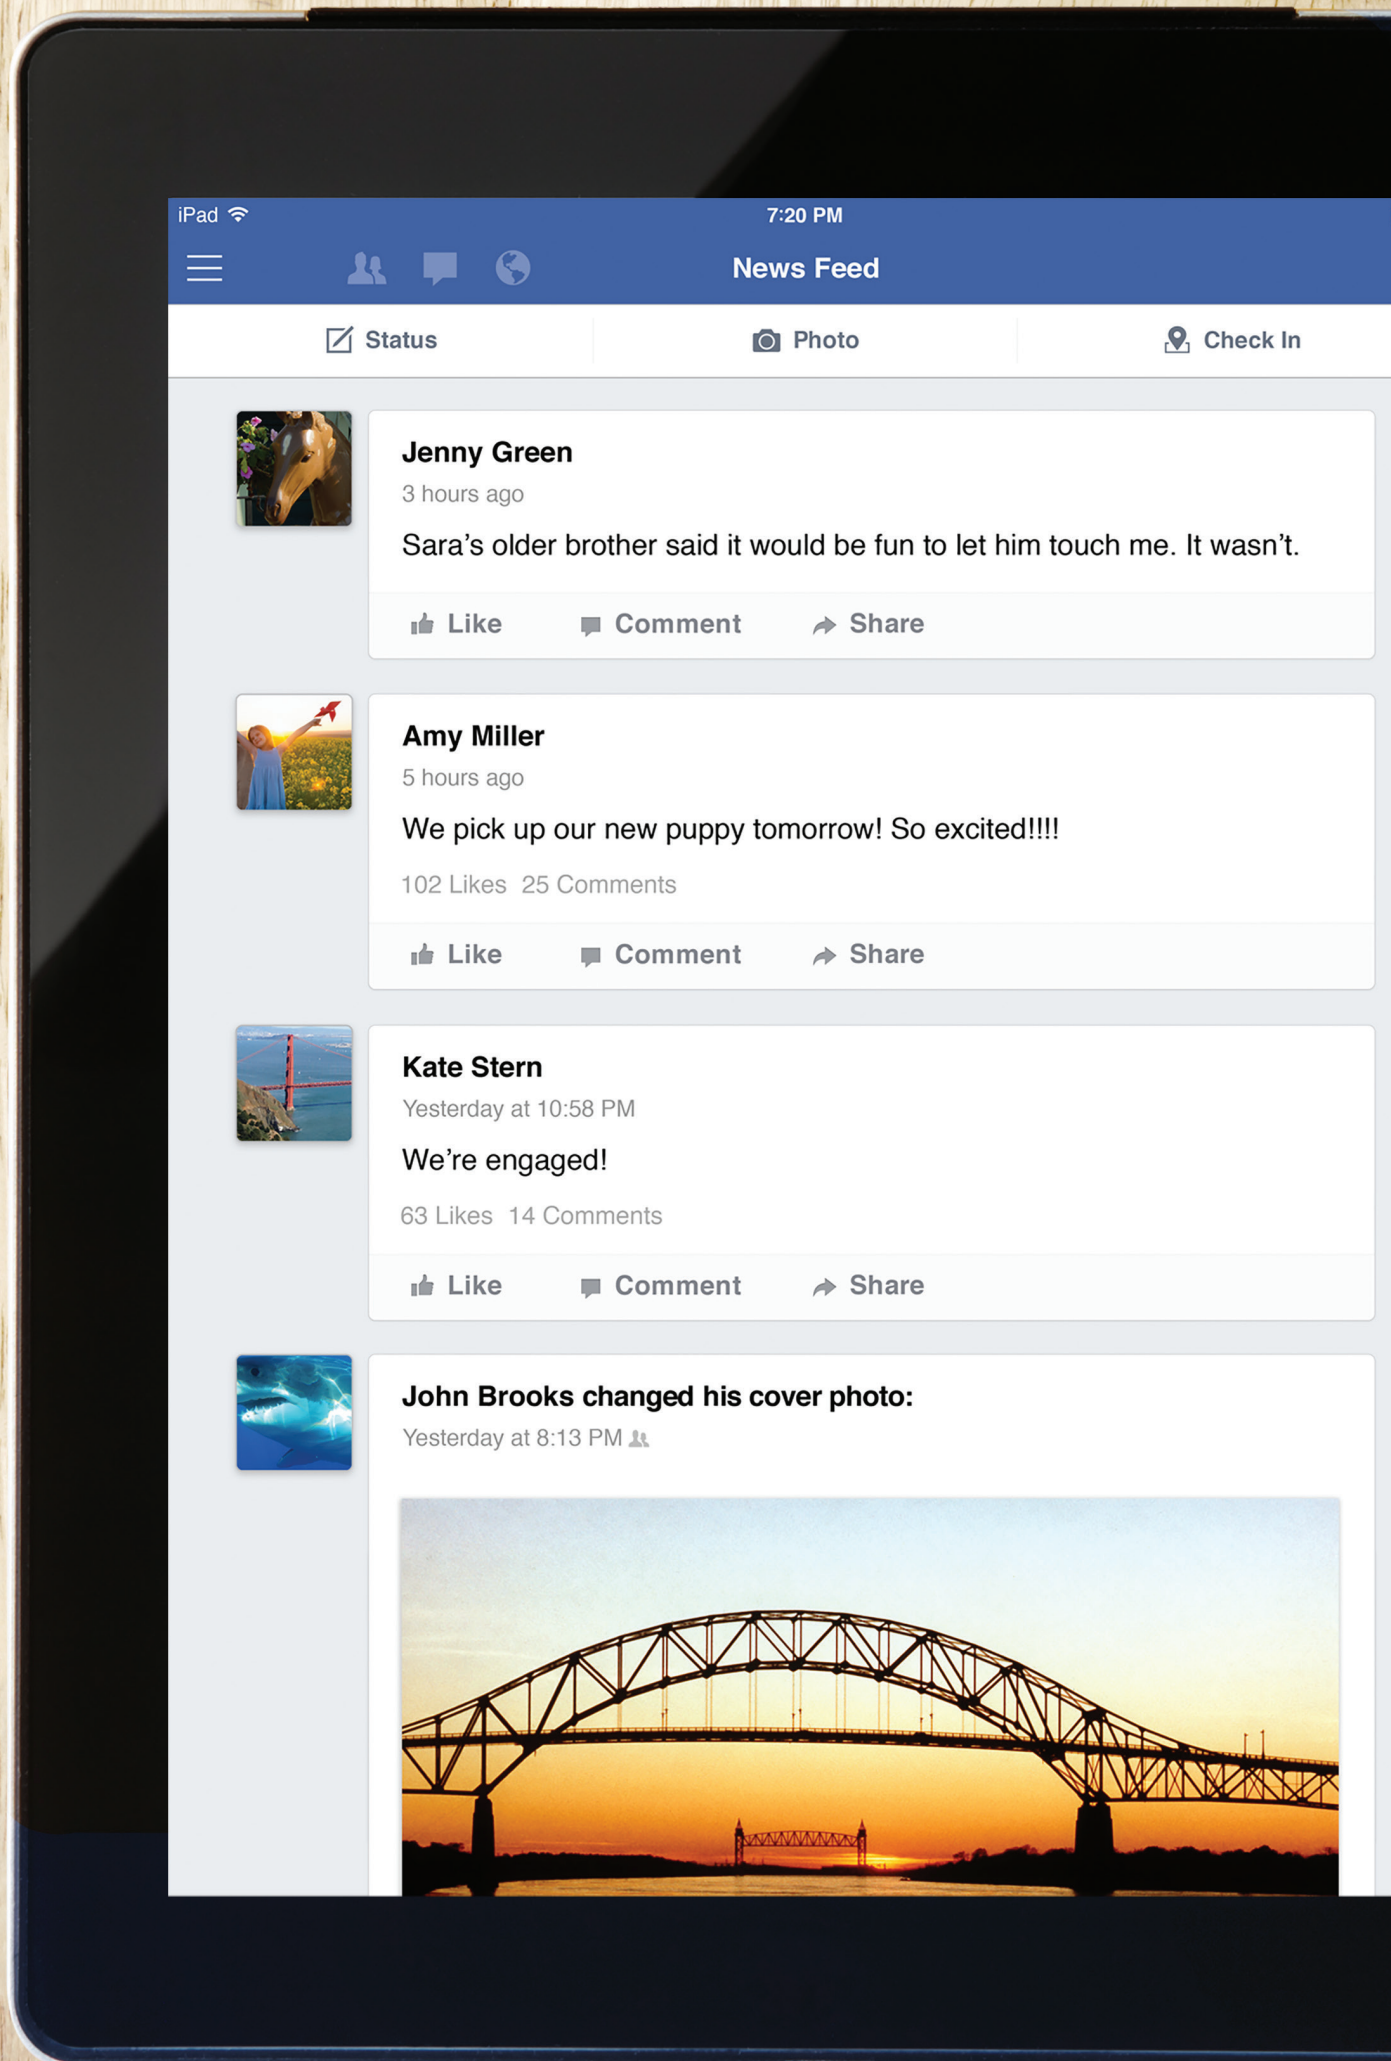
iPad 7:20 PM

News Feed

Status Photo Check In

Jenny Green
3 hours ago
Sara's older brother said it would be fun to let him touch me. It wasn't.

Like Comment Share

Amy Miller
5 hours ago
We pick up our new puppy tomorrow! So excited!!!!

102 Likes 25 Comments

Like Comment Share

Kate Stern
Yesterday at 10:58 PM
We're engaged!

63 Likes 14 Comments

Like Comment Share

John Brooks changed his cover photo:
Yesterday at 8:13 PM